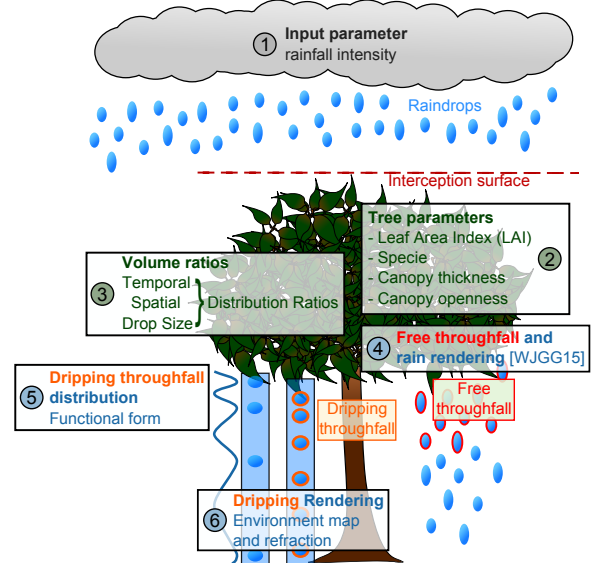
1 Input parameter
rainfall intensity

Raindrops

Interception surface

Tree parameters
- Leaf Area Index (LAI)
- Specie
- Canopy thickness
- Canopy openness
2

Volume ratios
Temporal
Spatial
Drop Size
Distribution Ratios
3

4 Free throughfall and rain rendering [WJGG15]

5 Dripping throughfall distribution
Functional form

Dripping throughfall

Free throughfall

6 Dripping Rendering
Environment map and refraction